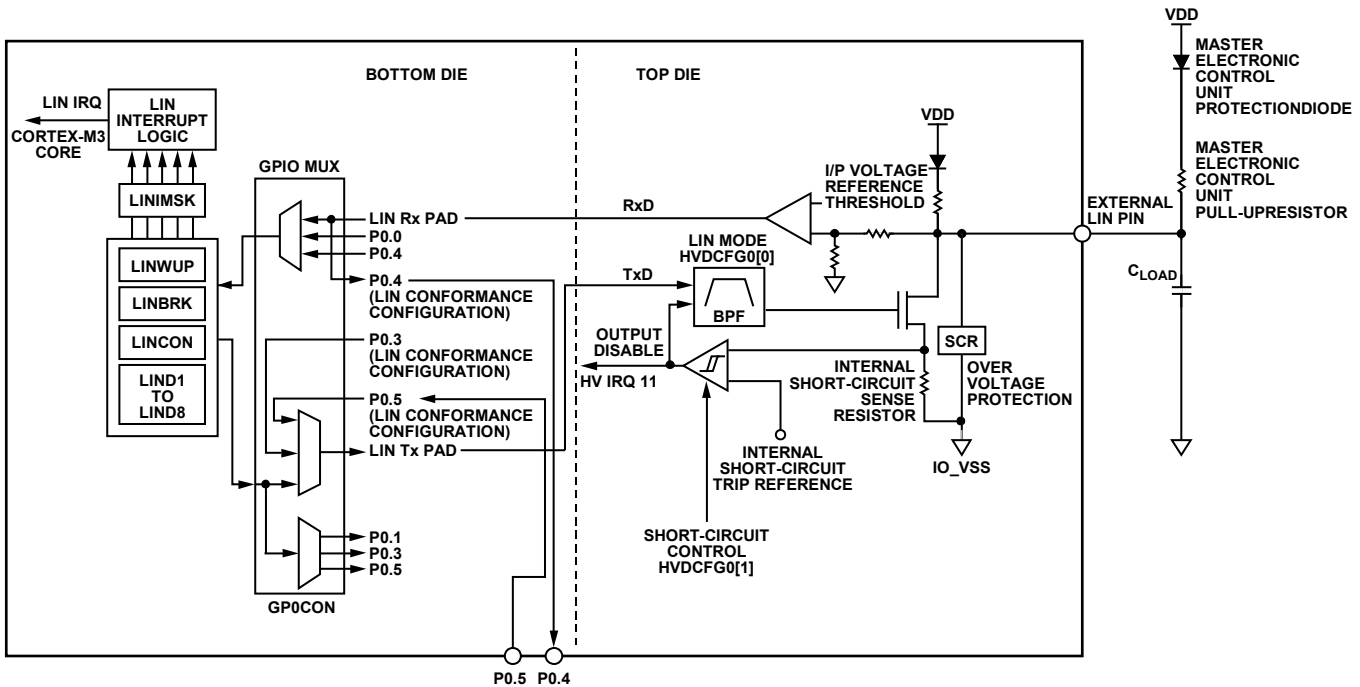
BOTTOM DIE

TOP DIE

LIN IRQ

CORTEX-M3 CORE

LIN INTERRUPT LOGIC

GPIO MUX

LINIMSK

LINWUP

LINBRK

LINCON

LIND1 TO LIND8

LIN Rx PAD

P0.0

P0.4

P0.4 (LIN CONFORMANCE CONFIGURATION)

P0.3 (LIN CONFORMANCE CONFIGURATION)

P0.5 (LIN CONFORMANCE CONFIGURATION)

LIN Tx PAD

P0.1

P0.3

P0.5

GP0CON

P0.5

P0.4

RxD

TxD

LIN MODE HVDCFG0[0]

BPF

OUTPUT DISABLE

HV IRQ 11

INTERNAL SHORT-CIRCUIT TRIP REFERENCE

SHORT-CIRCUIT CONTROL HVDCFG0[1]

VDD

I/P VOLTAGE REFERENCE THRESHOLD

INTERNAL SHORT-CIRCUIT SENSE RESISTOR

SCR

OVER VOLTAGE PROTECTION

IO_VSS

EXTERNAL LIN PIN

VDD

MASTER ELECTRONIC CONTROL UNIT PROTECTIONDIODE

MASTER ELECTRONIC CONTROL UNIT PULL-UPRESISTOR

$C_{LOAD}$